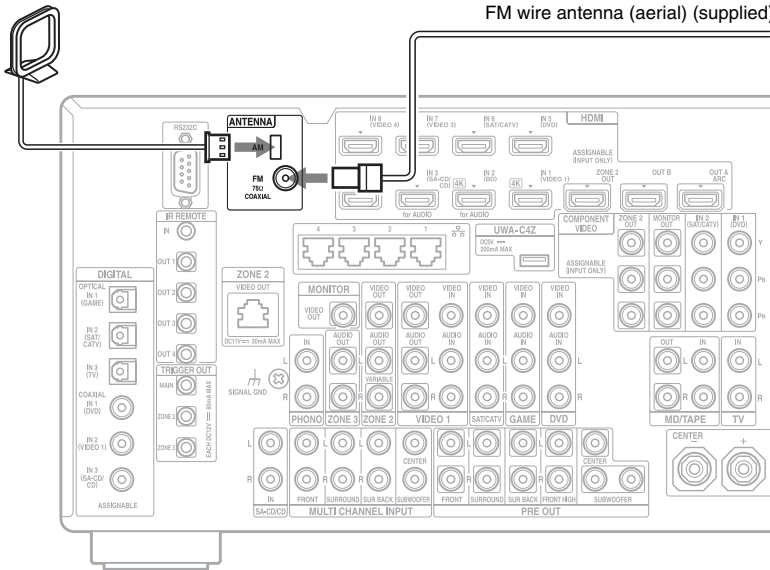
FM wire antenna (aerial) (supplied)

RS232C

ANTENNA
AM
FM
75Ω
COAXIAL

IN 8 (VIDEO 4)
IN 7 (VIDEO 3)
IN 6 (SAT/CATV)
IN 5 (DVD)
HDMI
IN 3 (SA-CD/CD)
4K
IN 2 (BD)
4K
IN 1 (VIDEO 1)
for AUDIO
for AUDIO
ASSIGNABLE (INPUT ONLY)
ZONE 2 OUT
OUT B
OUT A ARC

IR REMOTE
IN
OUT 1
OUT 2
OUT 3
OUT 4

4
3
2
1

UWA-C4Z
DC5V 200mA MAX

COMPONENT VIDEO
ASSIGNABLE (INPUT ONLY)
ZONE 2 OUT
MONITOR OUT
IN 2 (SAT/CATV)
IN 1 (DVD)
Y
PB
PR

DIGITAL
OPTICAL IN 1 (GAME)
IN 2 (SAT/CATV)
IN 3 (TV)
COAXIAL IN 1 (DVD)
IN 2 (VIDEO 1)
IN 3 (SA-CD/CD)
ASSIGNABLE

ZONE 2
VIDEO OUT
DC11V 30mA MAX

TRIGGER OUT
MAIN
ZONE 2
ZONE 3
EACH DC12V 80mA MAX

MONITOR
VIDEO OUT
VIDEO OUT
VIDEO IN
VIDEO IN
VIDEO IN
VIDEO IN
IN
AUDIO OUT
AUDIO OUT
AUDIO IN
AUDIO IN
AUDIO IN
AUDIO IN
L
R
VARIABLE
SIGNAL GND
PHONO
ZONE 3
ZONE 2
VIDEO 1
SAT/CATV
GAME
DVD

OUT
IN
IN
L
R
MD/TAPE
TV

CENTER
+

L
R
IN
SA-CD/CD
FRONT
SURROUND
SUR BACK
CENTER
SUBWOOFER
MULTI CHANNEL INPUT

CENTER
FRONT
SURROUND
SUR BACK
FRONT HIGH
SUBWOOFER
PRE OUT